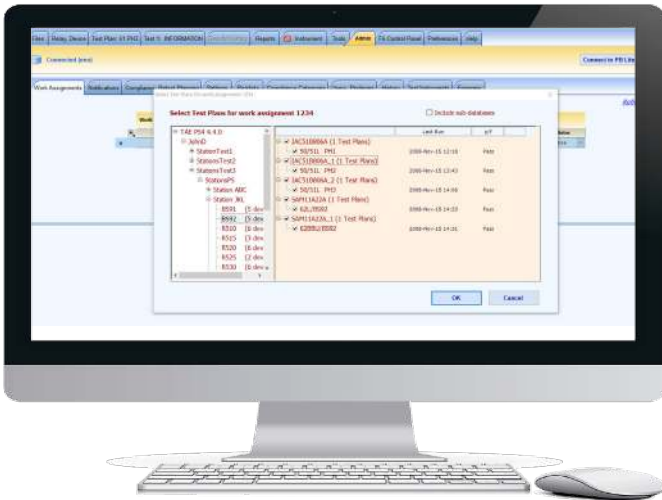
Files | Relay, Device | Test Plan: 01 PH2 | Test 1: INFORMATION | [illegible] | Reports | Instrument | Tools | Admin | F6 Control Panel | Preferences | Help

Connected (ess)

Connect to PB Lite

Work Assignments | Notifications | Compliance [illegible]

Select Test Plans for work assignment 1234

Include sub-databases

TAE PS4 4.4.0
JohnD
StationTest1
StationTest2
StationTest3
StationPS
Station ABC
Station JKL
R591 [5 dev
R592 [5 dev
R510 [6 dev
R515 [3 dev
R520 [6 dev
R525 [2 dev
R530 [6 dev

| | Last Run | p/F |
|---|---|---|
| IAC51B806A (1 Test Plans) | | |
| 50/51L PH1 | 2008-Nov-15 12:10 | Pass |
| IAC51B806A_1 (1 Test Plans) | | |
| 50/51L PH2 | 2008-Nov-15 13:43 | Pass |
| IAC51B806A_2 (1 Test Plans) | | |
| 50/51L PH3 | 2008-Nov-15 14:08 | Pass |
| SAM11A22A (1 Test Plans) | | |
| 62L/R592 | 2008-Nov-15 14:23 | Pass |
| SAM11A22A_1 (1 Test Plans) | | |
| 62BBU/R592 | 2008-Nov-15 14:26 | Pass |

OK
Cancel